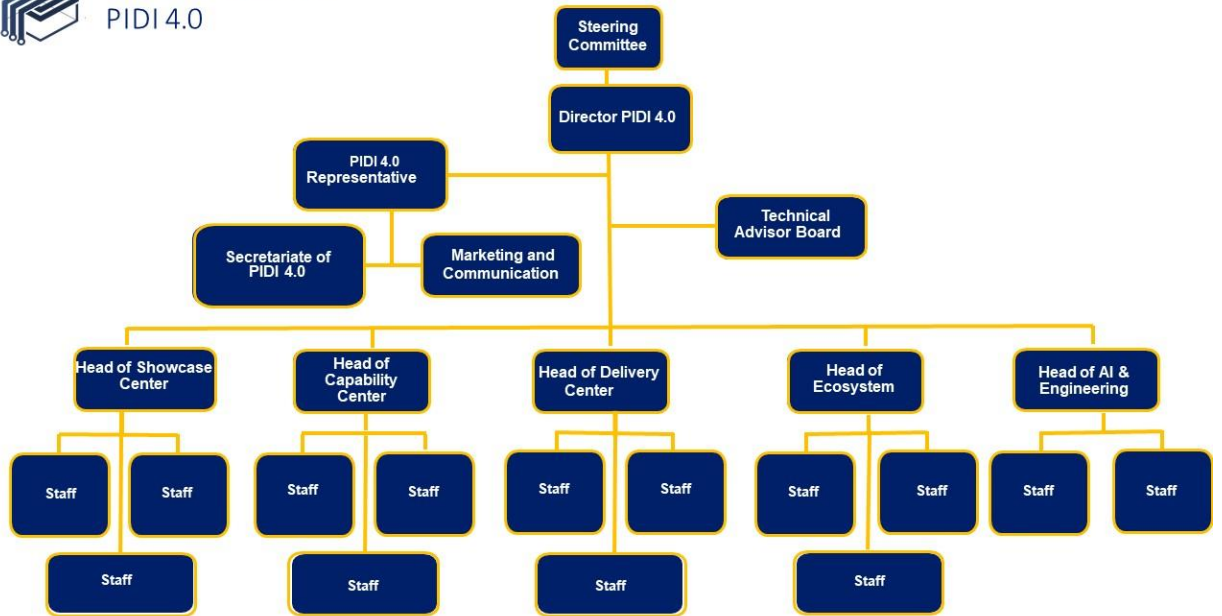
PIDI 4.0

Steering Committee

Director PIDI 4.0

PIDI 4.0 Representative

Technical Advisor Board

Secretariate of PIDI 4.0

Marketing and Communication

Head of Showcase Center

Head of Capability Center

Head of Delivery Center

Head of Ecosystem

Head of AI & Engineering

Staff

Staff

Staff

Staff

Staff

Staff

Staff

Staff

Staff

Staff

Staff

Staff

Staff

Staff